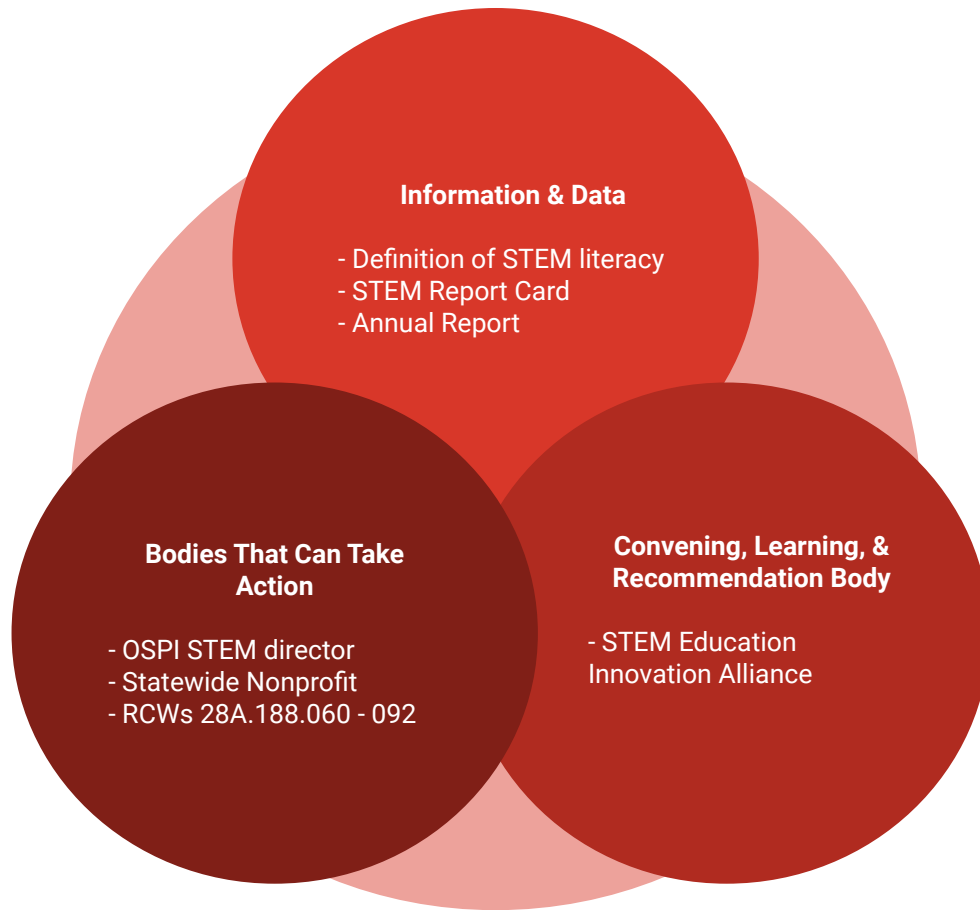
Information & Data

- Definition of STEM literacy
- STEM Report Card
- Annual Report

Bodies That Can Take Action

- OSPI STEM director
- Statewide Nonprofit
- RCWs 28A.188.060 - 092

Convening, Learning, & Recommendation Body

- STEM Education Innovation Alliance